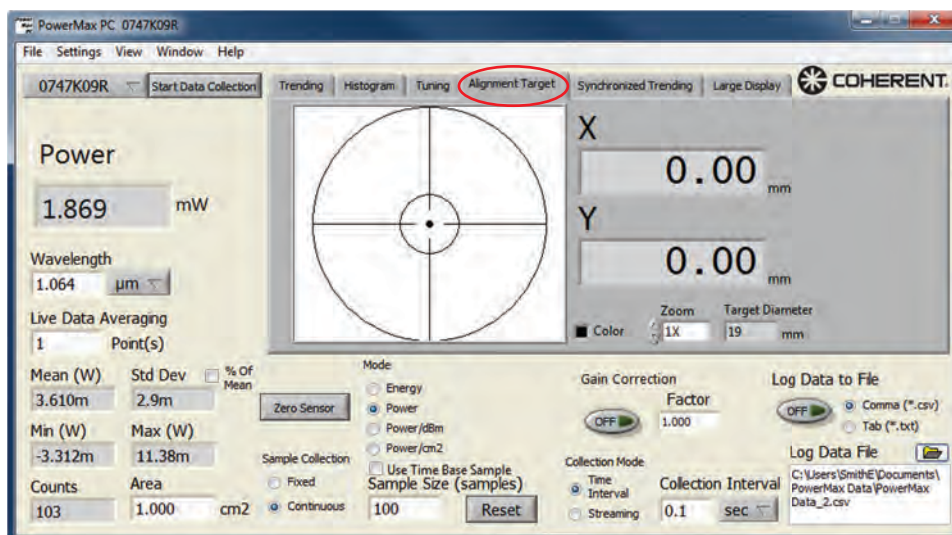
PowerMax PC 0747K09R

File Settings View Window Help

0747K09R Start Data Collection

Trending Histogram Tuning Alignment Target Synchronized Trending Large Display

COHERENT.

Power

1.869 mW

Wavelength

1.064 µm

Live Data Averaging

1 Point(s)

Mean (W) Std Dev % Of Mean

3.610m 2.9m

Min (W) Max (W)

-3.312m 11.38m

Counts Area

103 1.000 cm2

X

0.00 mm

Y

0.00 mm

Color Zoom 1X Target Diameter 19 mm

Mode

Energy

Power

Power/dBm

Power/cm2

Use Time Base Sample

Zero Sensor

Sample Collection

Fixed

Continuous

Sample Size (samples)

100 Reset

Gain Correction

OFF Factor 1.000

Collection Mode

Time Interval

Streaming

Collection Interval

0.1 sec

Log Data to File

OFF Comma (*.csv) Tab (*.txt)

Log Data File

C:\Users\SmithE\Documents\PowerMax Data\PowerMax Data_2.csv